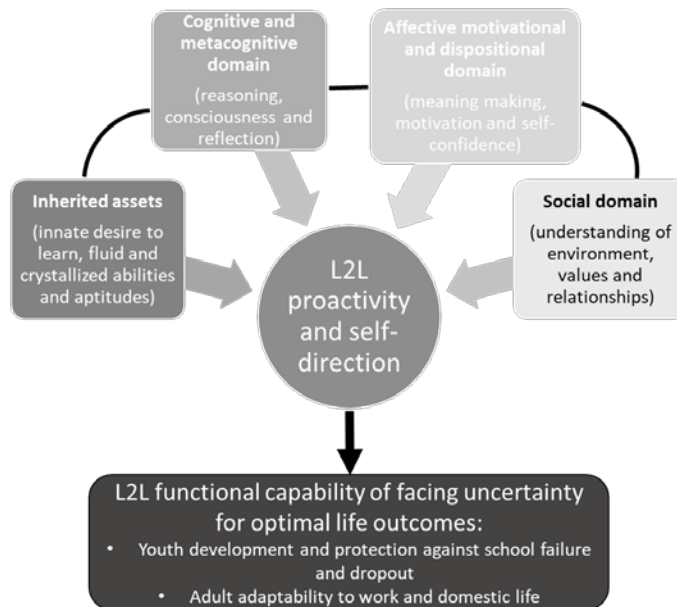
Cognitive and metacognitive domain

(reasoning, consciousness and reflection)

Affective motivational and dispositional domain

(meaning making, motivation and self-confidence)

Inherited assets

(innate desire to learn, fluid and crystallized abilities and aptitudes)

L2L proactivity and self-direction

Social domain

(understanding of environment, values and relationships)

L2L functional capability of facing uncertainty for optimal life outcomes:

• Youth development and protection against school failure and dropout

• Adult adaptability to work and domestic life